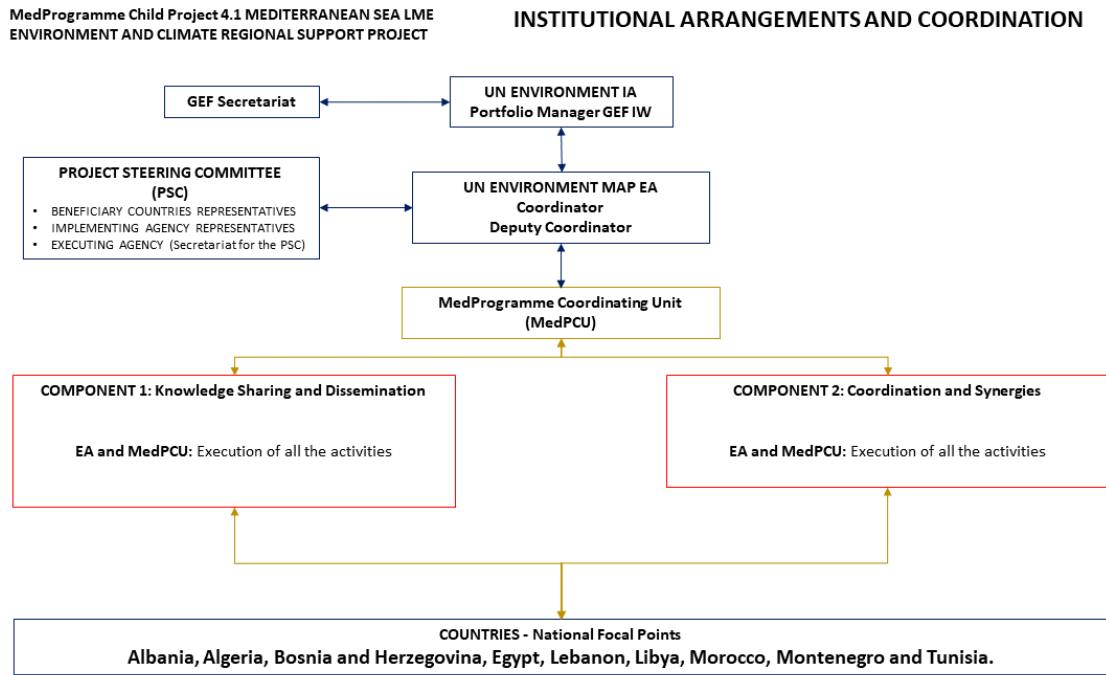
MedProgramme Child Project 4.1 MEDITERRANEAN SEA LME ENVIRONMENT AND CLIMATE REGIONAL SUPPORT PROJECT

INSTITUTIONAL ARRANGEMENTS AND COORDINATION

GEF Secretariat

UN ENVIRONMENT IA
Portfolio Manager GEF IW

PROJECT STEERING COMMITTEE (PSC)
• BENEFICIARY COUNTRIES REPRESENTATIVES
• IMPLEMENTING AGENCY REPRESENTATIVES
• EXECUTING AGENCY (Secretariat for the PSC)

UN ENVIRONMENT MAP EA
Coordinator
Deputy Coordinator

MedProgramme Coordinating Unit (MedPCU)

COMPONENT 1: Knowledge Sharing and Dissemination

EA and MedPCU: Execution of all the activities

COMPONENT 2: Coordination and Synergies

EA and MedPCU: Execution of all the activities

COUNTRIES - National Focal Points
Albania, Algeria, Bosnia and Herzegovina, Egypt, Lebanon, Libya, Morocco, Montenegro and Tunisia.